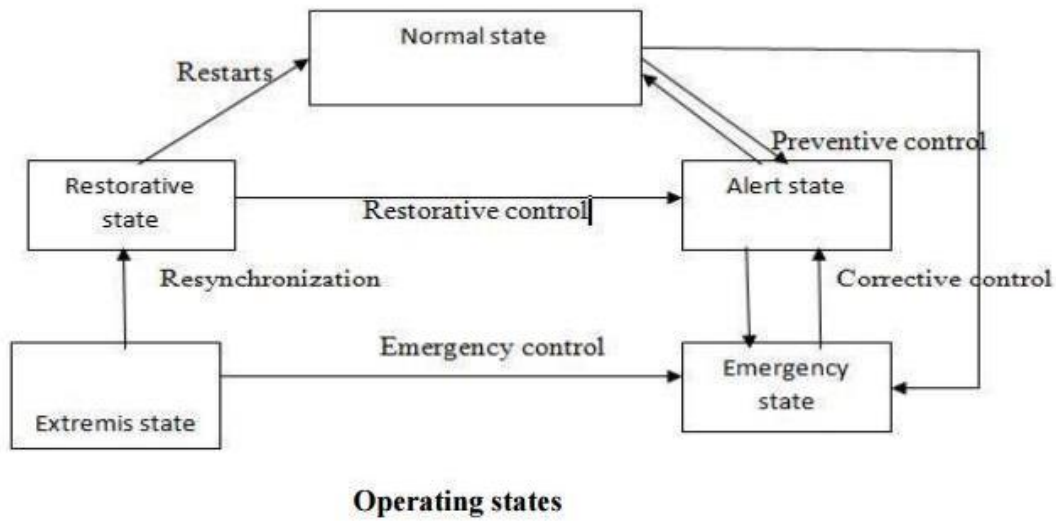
Normal state

Restarts

Preventive control

Restorative state

Restorative control

Alert state

Resynchronization

Corrective control

Emergency control

Emergency state

Extremis state

Operating states